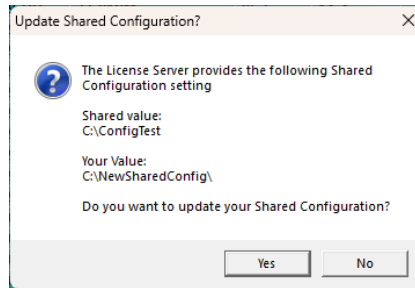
Update Shared Configuration?

×

The License Server provides the following Shared Configuration setting

Shared value:
C:\ConfigTest

Your Value:
C:\NewSharedConfig\

Do you want to update your Shared Configuration?

Yes

No